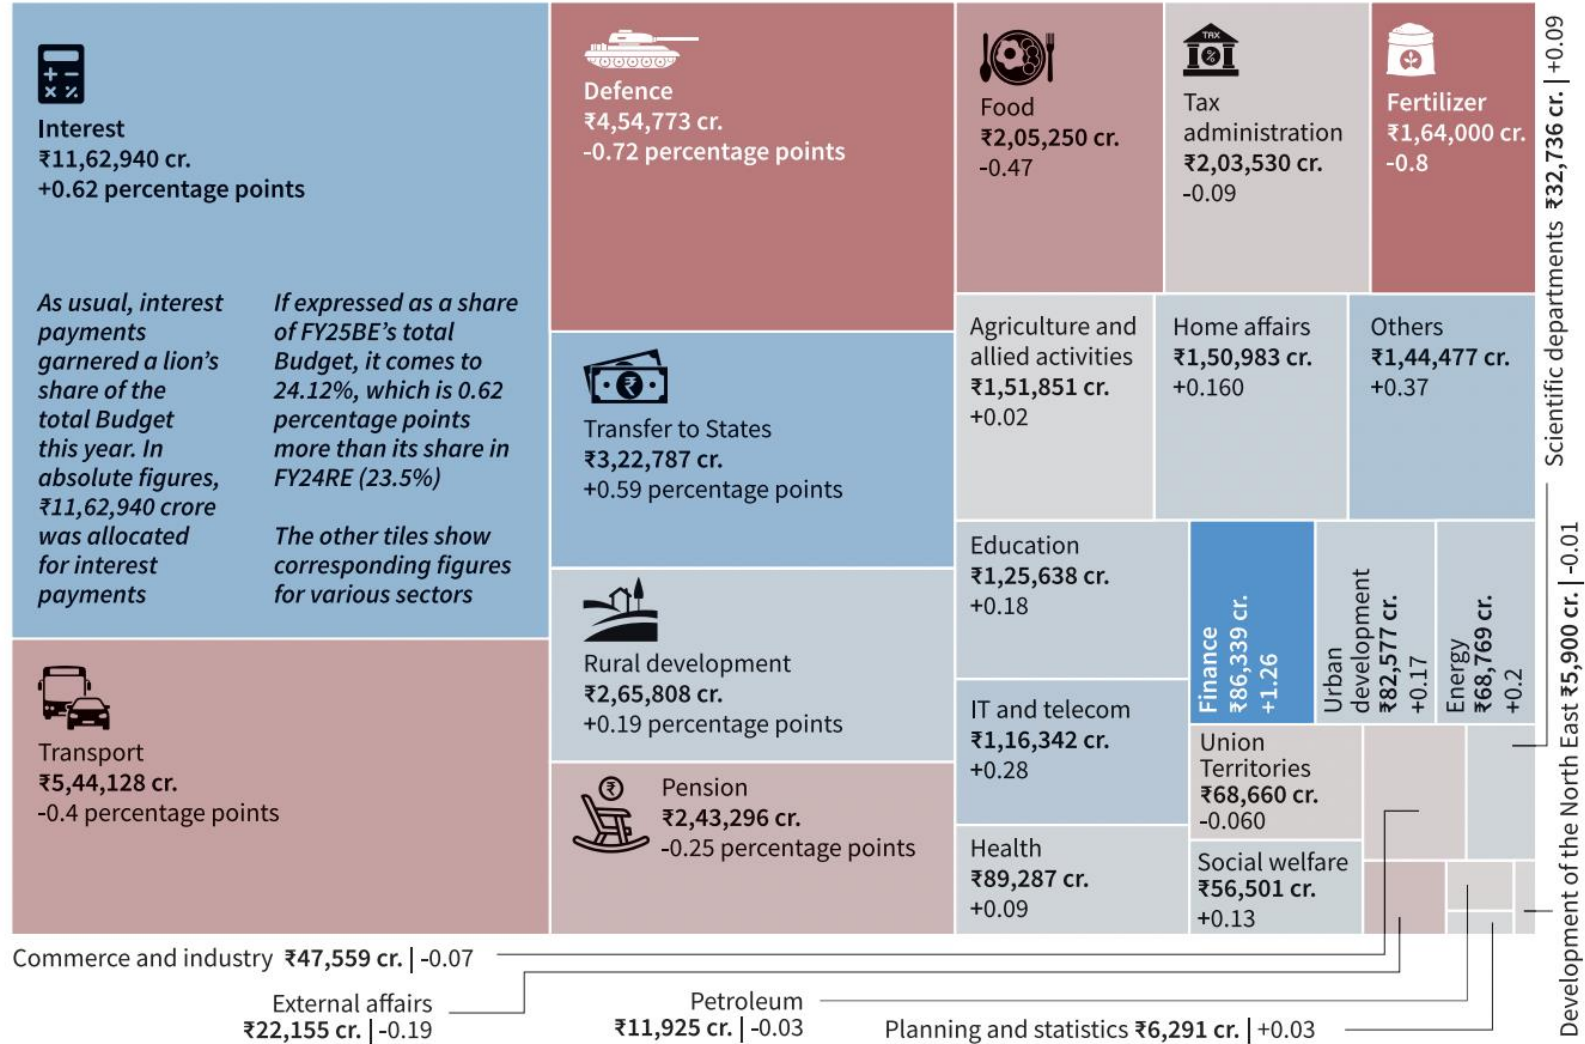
Interest
₹11,62,940 cr.
+0.62 percentage points

As usual, interest payments garnered a lion's share of the total Budget this year. In absolute figures, ₹11,62,940 crore was allocated for interest payments

If expressed as a share of FY25BE's total Budget, it comes to 24.12%, which is 0.62 percentage points more than its share in FY24RE (23.5%)

The other tiles show corresponding figures for various sectors

Transport
₹5,44,128 cr.
-0.4 percentage points

Defence
₹4,54,773 cr.
-0.72 percentage points

Transfer to States
₹3,22,787 cr.
+0.59 percentage points

Rural development
₹2,65,808 cr.
+0.19 percentage points

Pension
₹2,43,296 cr.
-0.25 percentage points

Food
₹2,05,250 cr.
-0.47

Tax administration
₹2,03,530 cr.
-0.09

Fertilizer
₹1,64,000 cr.
-0.8

Scientific departments ₹32,736 cr. | +0.09

Agriculture and allied activities
₹1,51,851 cr.
+0.02

Home affairs
₹1,50,983 cr.
+0.160

Others
₹1,44,477 cr.
+0.37

Education
₹1,25,638 cr.
+0.18

Finance
₹86,339 cr.
+1.26

Urban development
₹82,577 cr.
+0.17

Energy
₹68,769 cr.
+0.2

IT and telecom
₹1,16,342 cr.
+0.28

Union Territories
₹68,660 cr.
-0.060

Health
₹89,287 cr.
+0.09

Social welfare
₹56,501 cr.
+0.13

Development of the North East ₹5,900 cr. | -0.01

Commerce and industry ₹47,559 cr. | -0.07

External affairs
₹22,155 cr. | -0.19

Petroleum
₹11,925 cr. | -0.03

Planning and statistics ₹6,291 cr. | +0.03